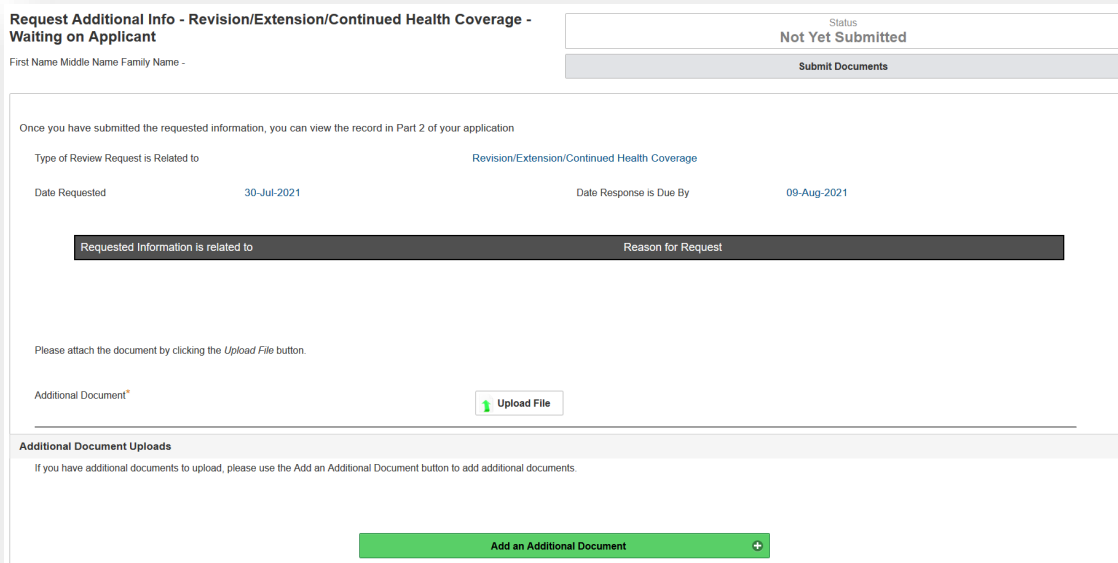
Request Additional Info - Revision/Extension/Continued Health Coverage - Waiting on Applicant

First Name Middle Name Family Name -

Status
Not Yet Submitted

Submit Documents

Once you have submitted the requested information, you can view the record in Part 2 of your application

Type of Review Request is Related to Revision/Extension/Continued Health Coverage

Date Requested 30-Jul-2021 Date Response is Due By 09-Aug-2021

| Requested Information is related to | Reason for Request |
|---|---|

Please attach the document by clicking the *Upload File* button.

Additional Document*

Upload File

Additional Document Uploads

If you have additional documents to upload, please use the Add an Additional Document button to add additional documents.

Add an Additional Document